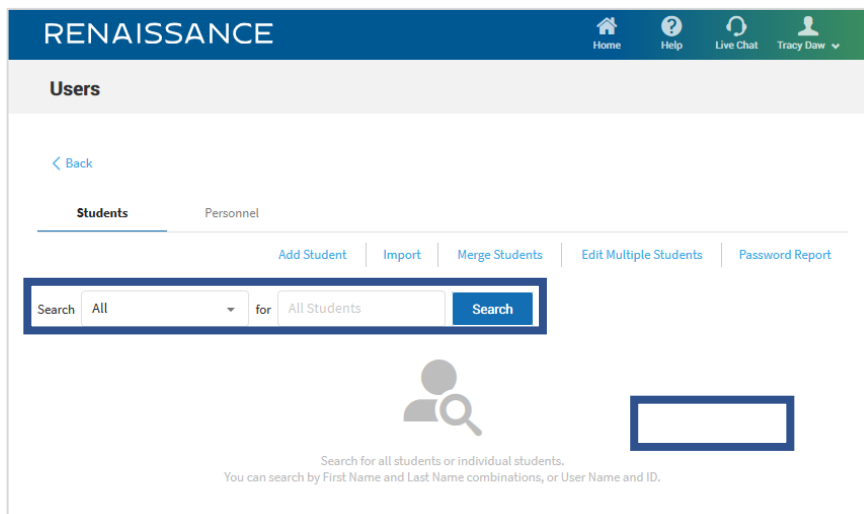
RENAISSANCE

Home Help Live Chat Tracy Daw

Users

< Back

Students Personnel

Add Student | Import | Merge Students | Edit Multiple Students | Password Report

Search All for All Students Search

Search for all students or individual students.
You can search by First Name and Last Name combinations, or User Name and ID.